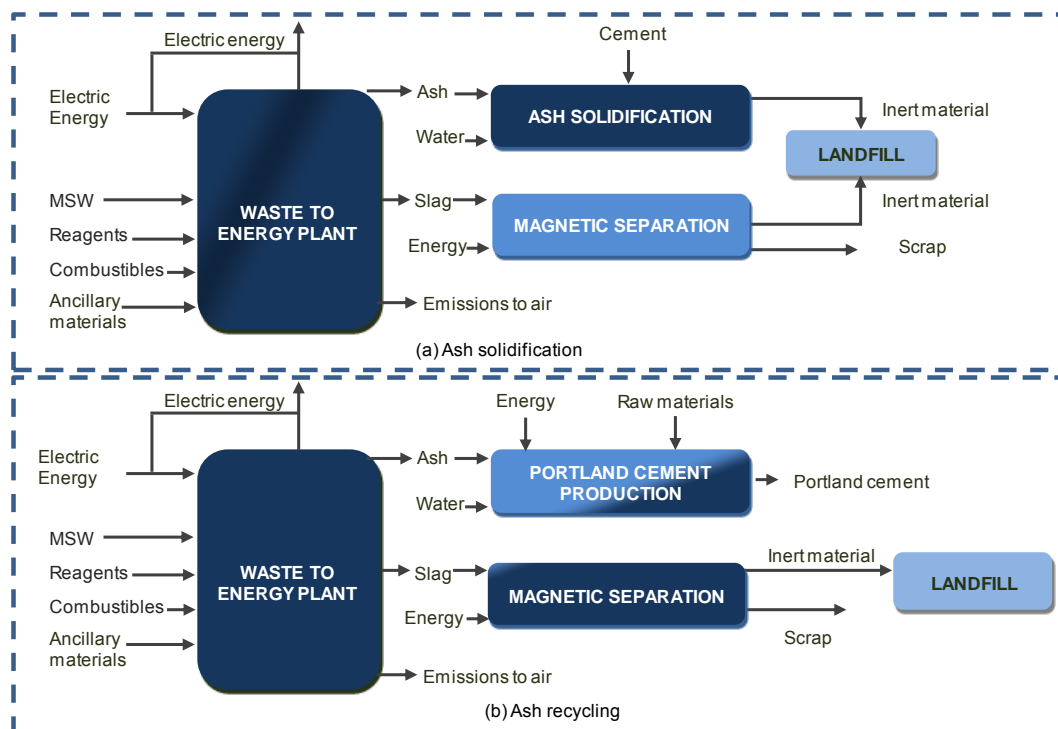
Electric energy

Electric Energy

MSW

Reagents

Combustibles

Ancillary materials

WASTE TO ENERGY PLANT

Ash

Water

Slag

Energy

Emissions to air

Cement

ASH SOLIDIFICATION

MAGNETIC SEPARATION

Inert material

LANDFILL

Inert material

Scrap

(a) Ash solidification

Electric energy

Electric Energy

MSW

Reagents

Combustibles

Ancillary materials

WASTE TO ENERGY PLANT

Ash

Water

Slag

Energy

Emissions to air

Energy

Raw materials

PORTLAND CEMENT PRODUCTION

Portland cement

MAGNETIC SEPARATION

Inert material

LANDFILL

Scrap

(b) Ash recycling